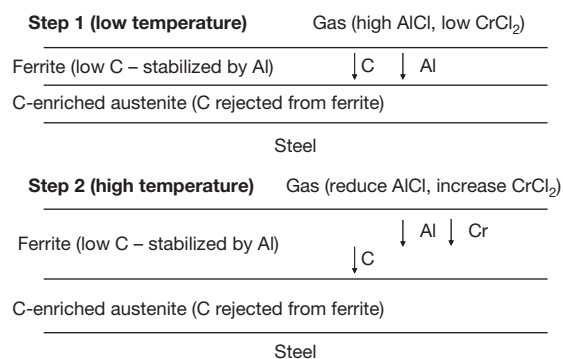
**Step 1 (low temperature)** Gas (high AlCl, low $CrCl_2$)

Ferrite (low C – stabilized by Al) C Al

C-enriched austenite (C rejected from ferrite)

Steel

**Step 2 (high temperature)** Gas (reduce AlCl, increase $CrCl_2$)

Ferrite (low C – stabilized by Al) Al Cr C

C-enriched austenite (C rejected from ferrite)

Steel